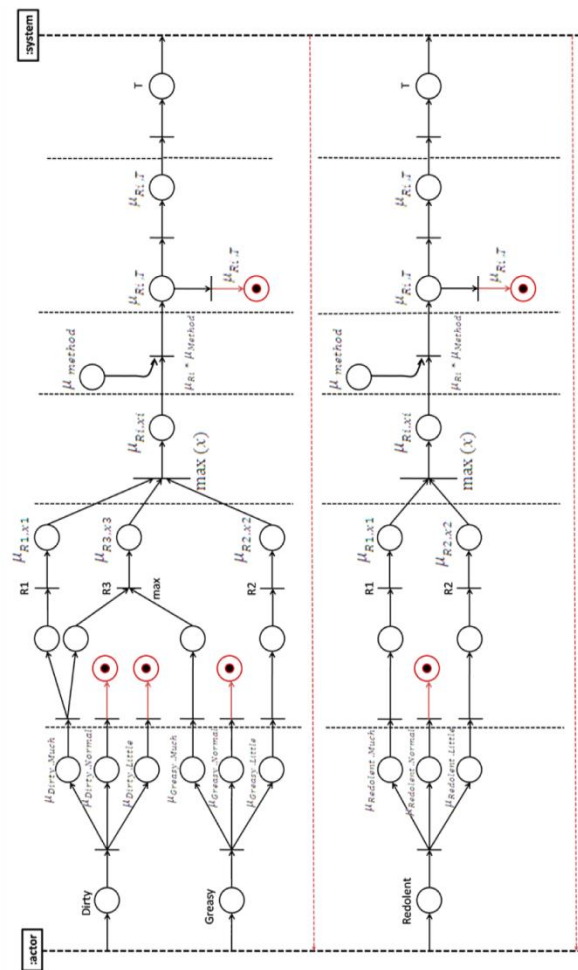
:system

:actor

Dirty

Greasy

$\mu_{Dirty\_Much}$

$\mu_{Dirty\_Normal}$

$\mu_{Dirty\_Little}$

$\mu_{Greasy\_Much}$

$\mu_{Greasy\_Normal}$

$\mu_{Greasy\_Little}$

R1

R3

max

R2

$\mu_{R1.x1}$

$\mu_{R3.x3}$

$\mu_{R2.x2}$

$\max(x)$

$\mu_{R1.xi}$

$\mu_{method}$

$\mu_{Ri} * \mu_{Method}$

$\mu_{Ri.T}$

$\mu_{Ri.T}$

$\mu_{Ri.T}$

T

Redolent

$\mu_{Redolent\_Much}$

$\mu_{Redolent\_Normal}$

$\mu_{Redolent\_Little}$

R1

R2

$\mu_{R1.x1}$

$\mu_{R2.x2}$

$\max(x)$

$\mu_{R1.xi}$

$\mu_{method}$

$\mu_{Ri} * \mu_{Method}$

$\mu_{Ri.T}$

$\mu_{Ri.T}$

$\mu_{Ri.T}$

T